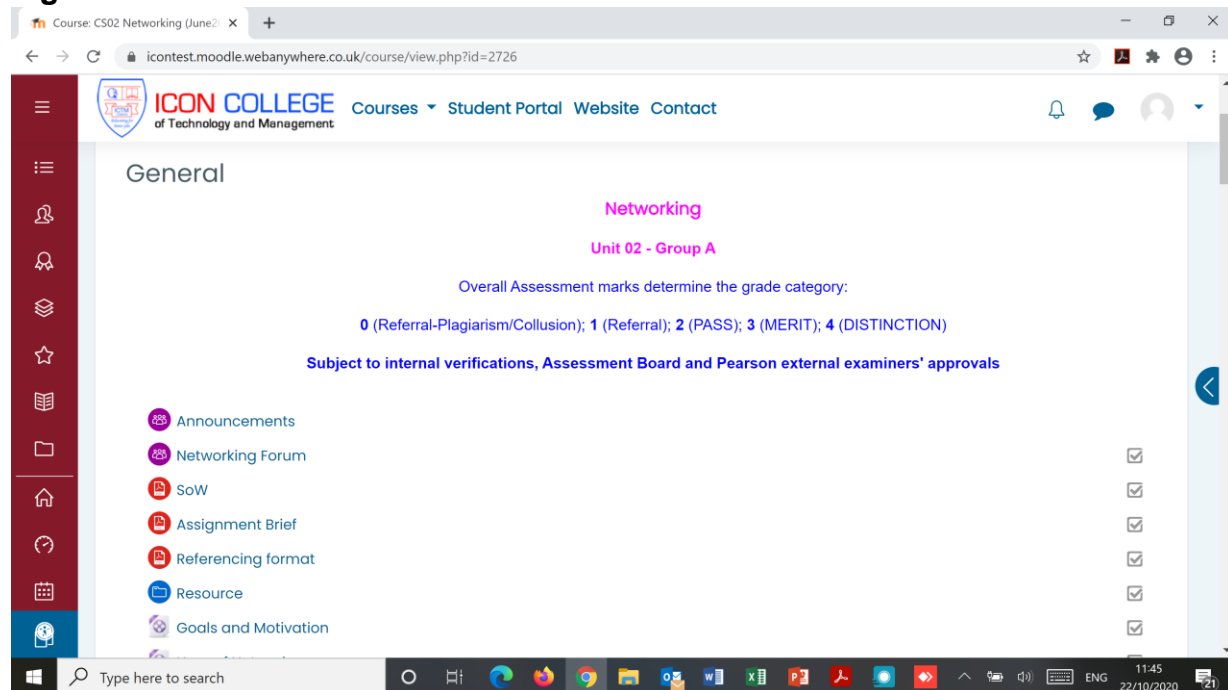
Course: CS02 Networking (June2

icontest.moodle.webanywhere.co.uk/course/view.php?id=2726

ICON COLLEGE of Technology and Management

Courses Student Portal Website Contact

General

Networking

Unit 02 - Group A

Overall Assessment marks determine the grade category:

0 (Referral-Plagiarism/Collusion); 1 (Referral); 2 (PASS); 3 (MERIT); 4 (DISTINCTION)

Subject to internal verifications, Assessment Board and Pearson external examiners' approvals

Announcements

Networking Forum

SoW

Assignment Brief

Referencing format

Resource

Goals and Motivation

Type here to search

ENG 11:45 22/10/2020 21